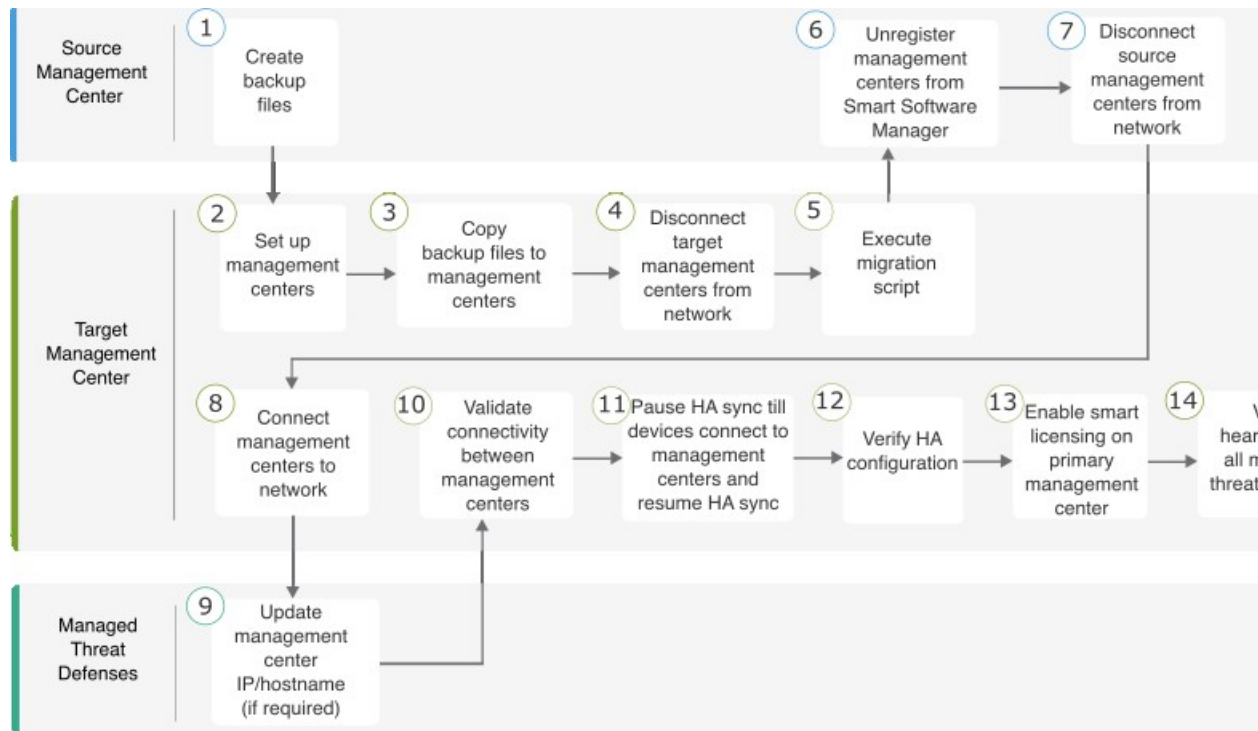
Source Management Center

1
Create backup files

6
Unregister management centers from Smart Software Manager

7
Disconnect source management centers from network

Target Management Center

2
Set up management centers

3
Copy backup files to management centers

4
Disconnect target management centers from network

5
Execute migration script

8
Connect management centers to network

10
Validate connectivity between management centers

11
Pause HA sync till devices connect to management centers and resume HA sync

12
Verify HA configuration

13
Enable smart licensing on primary management center

14
V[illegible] hear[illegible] all m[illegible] threat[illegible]

Managed Threat Defenses

9
Update management center IP/hostname (if required)